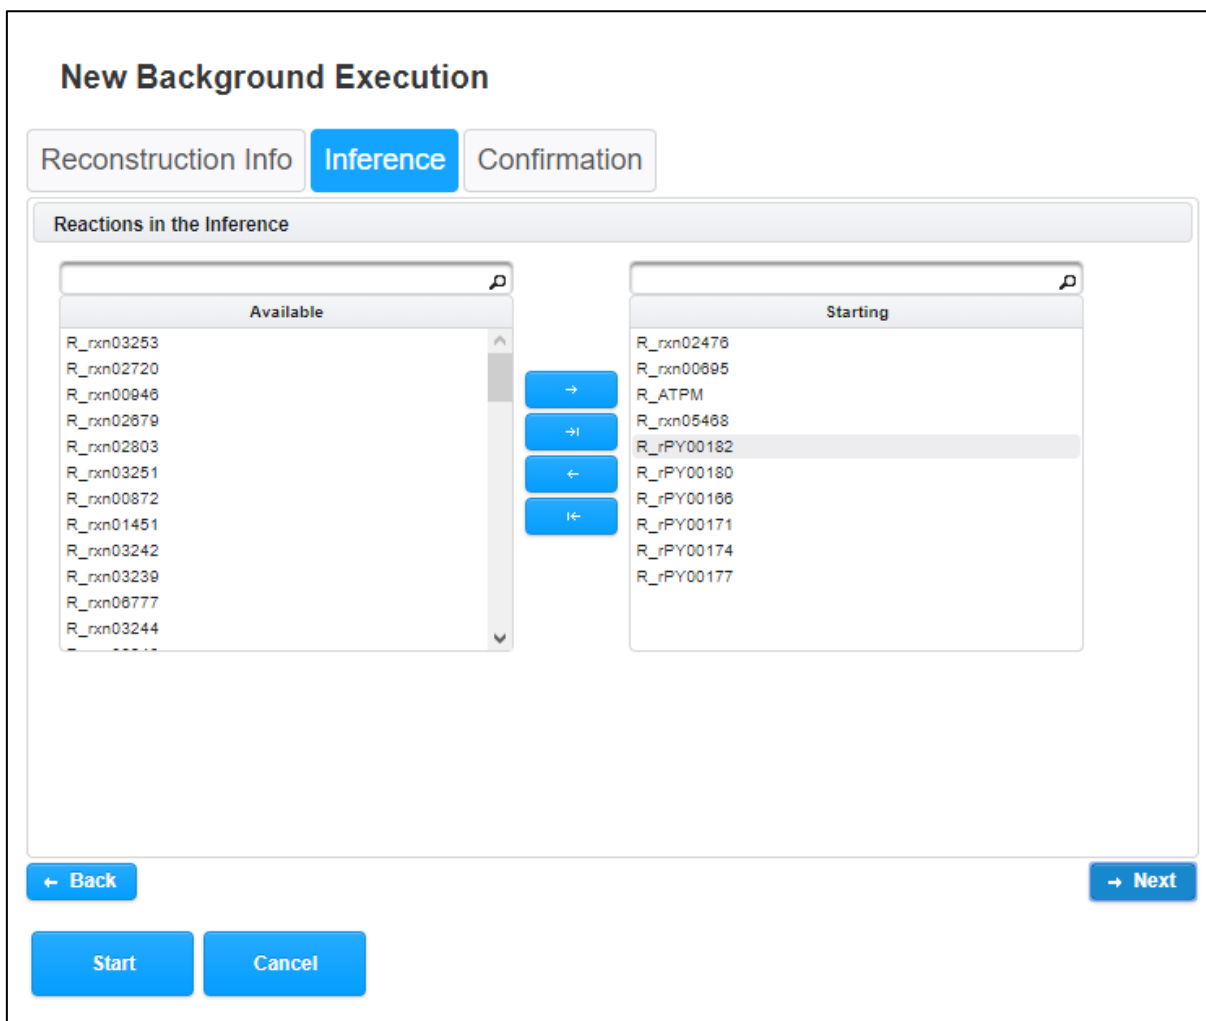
New Background Execution

Reconstruction Info | Inference | Confirmation

Reactions in the Inference

Available

R_rxn03253
R_rxn02720
R_rxn00946
R_rxn02679
R_rxn02803
R_rxn03251
R_rxn00872
R_rxn01451
R_rxn03242
R_rxn03239
R_rxn06777
R_rxn03244
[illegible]

Starting

R_rxn02476
R_rxn00695
R_ATPM
R_rxn05468
R_rPY00182
R_rPY00180
R_rPY00166
R_rPY00171
R_rPY00174
R_rPY00177

← Back

→ Next

Start

Cancel